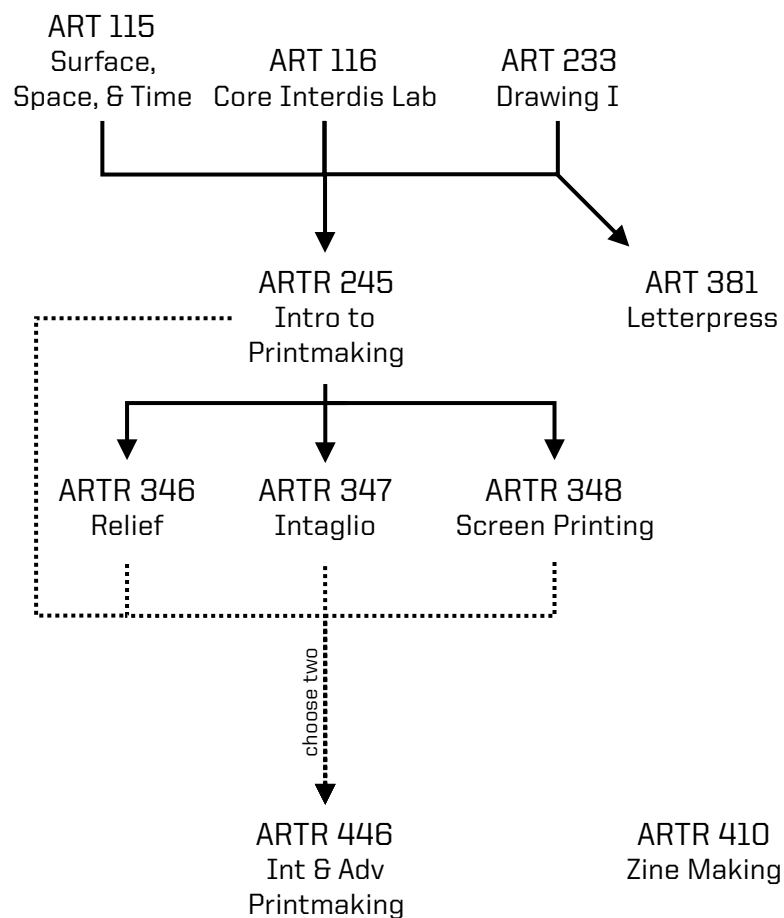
ART 115
Surface, Space, & Time

ART 116
Core Interdis Lab

ART 233
Drawing I

ARTR 245
Intro to Printmaking

ART 381
Letterpress

ARTR 346
Relief

ARTR 347
Intaglio

ARTR 348
Screen Printing

choose two

ARTR 446
Int & Adv Printmaking

ARTR 410
Zine Making